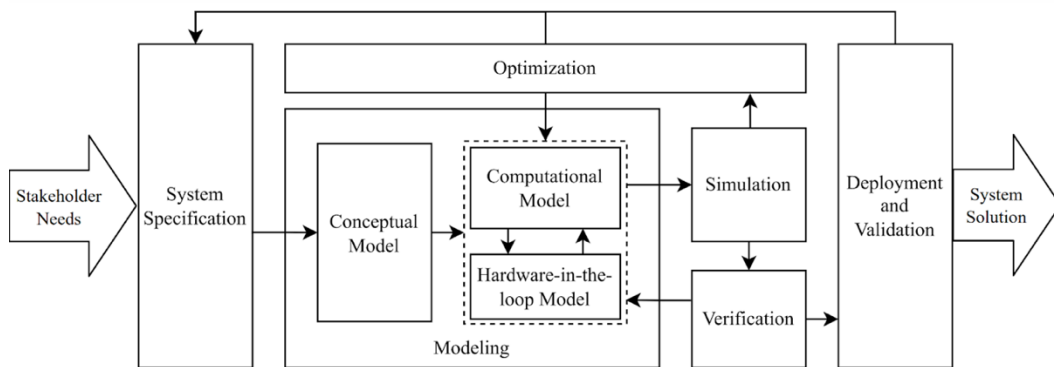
Optimization

Stakeholder Needs

System Specification

Conceptual Model

Computational Model

Hardware-in-the-loop Model

Modeling

Simulation

Verification

Deployment and Validation

System Solution